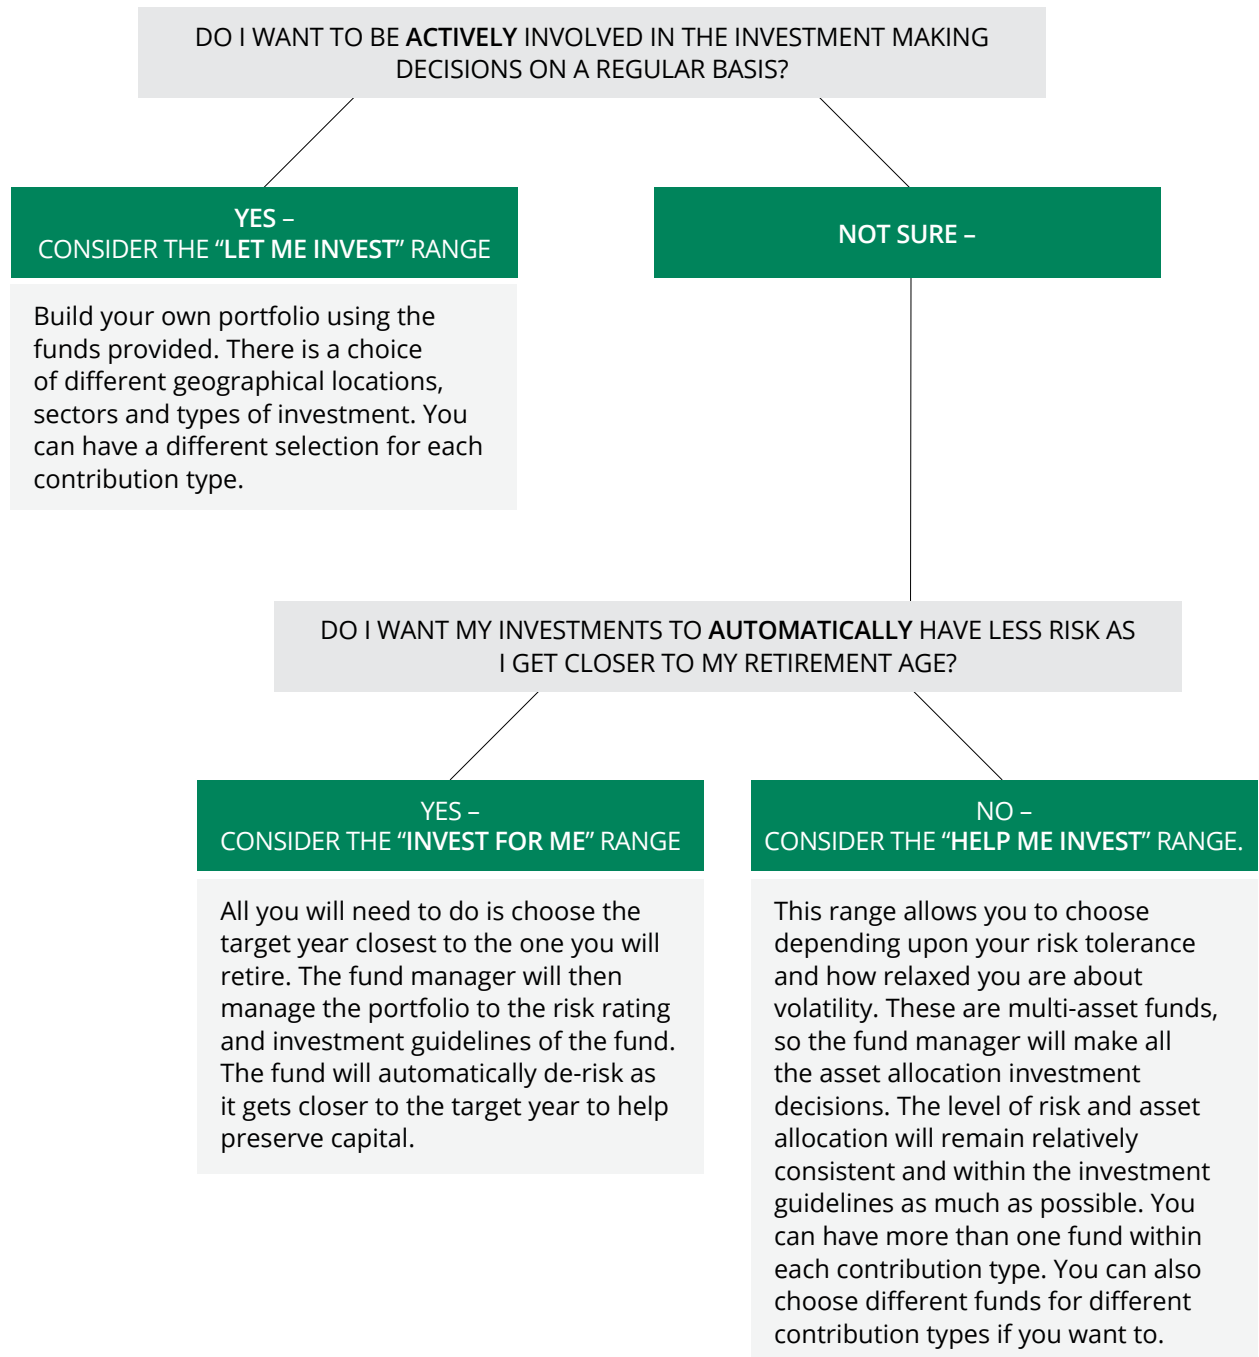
DO I WANT TO BE ACTIVELY INVOLVED IN THE INVESTMENT MAKING DECISIONS ON A REGULAR BASIS?

YES –
CONSIDER THE "LET ME INVEST" RANGE

Build your own portfolio using the funds provided. There is a choice of different geographical locations, sectors and types of investment. You can have a different selection for each contribution type.

NOT SURE –

DO I WANT MY INVESTMENTS TO AUTOMATICALLY HAVE LESS RISK AS I GET CLOSER TO MY RETIREMENT AGE?

YES –
CONSIDER THE "INVEST FOR ME" RANGE

All you will need to do is choose the target year closest to the one you will retire. The fund manager will then manage the portfolio to the risk rating and investment guidelines of the fund. The fund will automatically de-risk as it gets closer to the target year to help preserve capital.

NO –
CONSIDER THE "HELP ME INVEST" RANGE.

This range allows you to choose depending upon your risk tolerance and how relaxed you are about volatility. These are multi-asset funds, so the fund manager will make all the asset allocation investment decisions. The level of risk and asset allocation will remain relatively consistent and within the investment guidelines as much as possible. You can have more than one fund within each contribution type. You can also choose different funds for different contribution types if you want to.